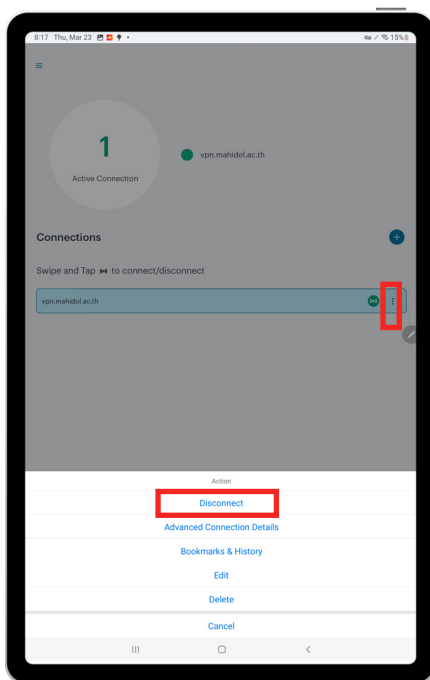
8:17 Thu, Mar 23
15%

1
Active Connection

vpn.mahidol.ac.th

Connections

Swipe and Tap to connect/disconnect

vpn.mahidol.ac.th

Action

Disconnect

Advanced Connection Details

Bookmarks & History

Edit

Delete

Cancel